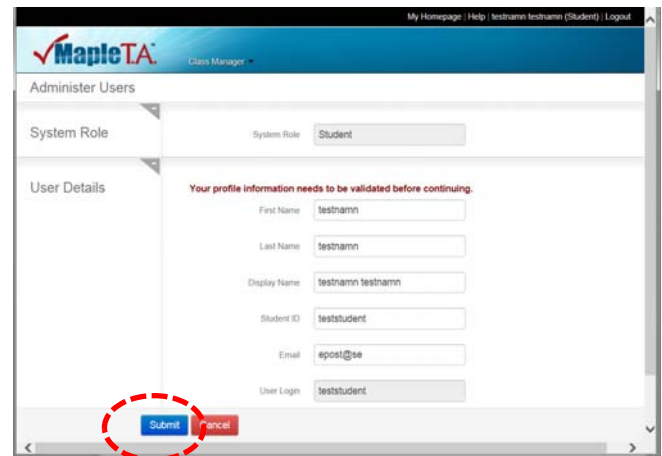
My Homepage | Help | testnamn testnamn (Student) | Logout

MapleTA

Class Manager

Administer Users

System Role

System Role Student

User Details

Your profile information needs to be validated before continuing.

First Name testnamn

Last Name testnamn

Display Name testnamn testnamn

Student ID teststudent

Email epost@se

User Login teststudent

Submit Cancel